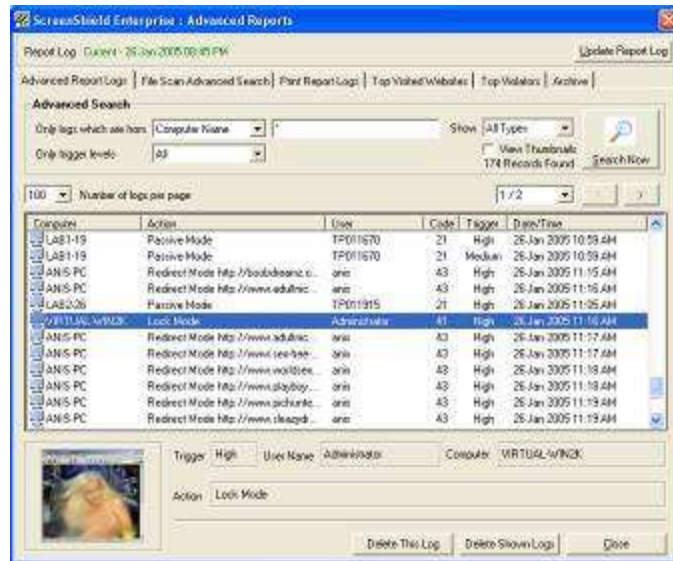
ScreenShield Enterprise : Advanced Reports

Report Log Current - 26 Jan 2005 08:45 PM

Update Report Log

Advanced Report Logs | File Scan Advanced Search | Print Report Logs | Top Visited Websites | Top Violators | Archive

Advanced Search

Only logs which are from Computer Name *

Only trigger levels All

Show All Types

View Thumbnails

174 Records Found

Search Now

100 Number of logs per page

1/2

| Computer | Action | User | Code | Trigger | Date/Time |
|---|---|---|---|---|---|
| LAB1-19 | Passive Mode | TP011670 | 21 | High | 26 Jan 2005 10:59 AM |
| LAB1-19 | Passive Mode | TP011670 | 21 | Medium | 26 Jan 2005 10:59 AM |
| ANIS-PC | Redirect Mode http://boobdreamz.c... | anis | 43 | High | 26 Jan 2005 11:15 AM |
| ANIS-PC | Redirect Mode http://www.adultnic... | anis | 43 | High | 26 Jan 2005 11:16 AM |
| LAB2-26 | Passive Mode | TP011915 | 21 | High | 26 Jan 2005 11:05 AM |
| VIRTUAL-WIN2K | Lock Mode | Administrator | 41 | High | 26 Jan 2005 11:16 AM |
| ANIS-PC | Redirect Mode http://www.adultnic... | anis | 43 | High | 26 Jan 2005 11:17 AM |
| ANIS-PC | Redirect Mode http://www.sex-teen... | anis | 43 | High | 26 Jan 2005 11:17 AM |
| ANIS-PC | Redirect Mode http://www.worldsex... | anis | 43 | High | 26 Jan 2005 11:18 AM |
| ANIS-PC | Redirect Mode http://www.playboy.... | anis | 43 | High | 26 Jan 2005 11:18 AM |
| ANIS-PC | Redirect Mode http://www.pichunte... | anis | 43 | High | 26 Jan 2005 11:19 AM |
| ANIS-PC | Redirect Mode http://www.sleazydr... | anis | 43 | High | 26 Jan 2005 11:19 AM |

Trigger High User Name Administrator Computer VIRTUAL-WIN2K

Action Lock Mode

Delete This Log Delete Shown Logs Close